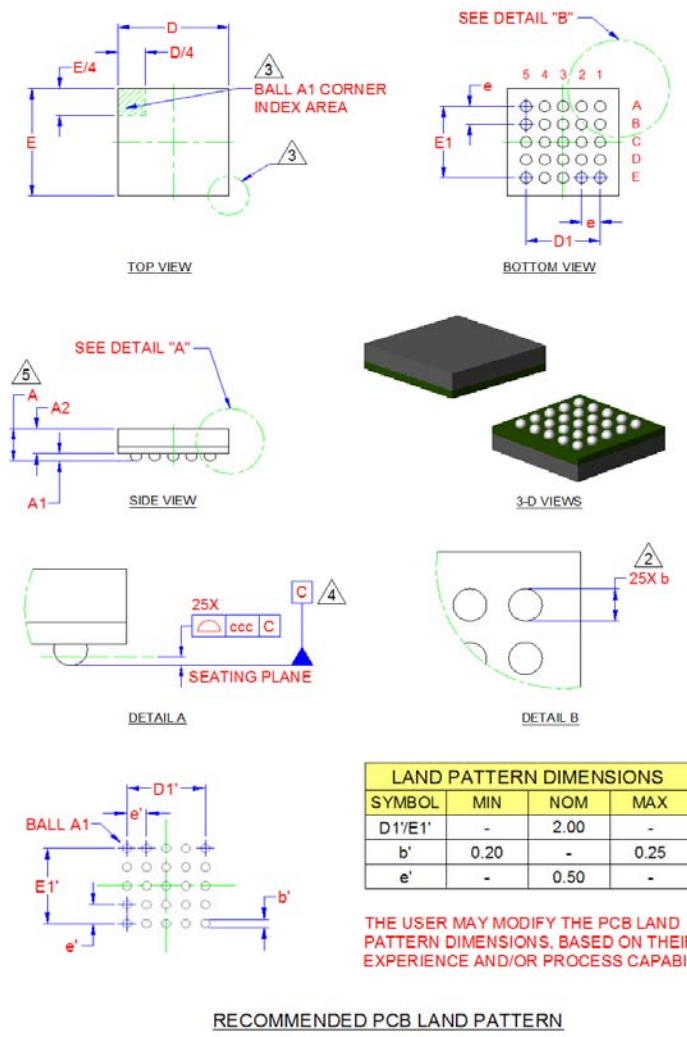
D
E/4
D/4
3
BALL A1 CORNER INDEX AREA
E
3
TOP VIEW

SEE DETAIL "B"
5 4 3 2 1
e
A
B
E1
C
D
E
e
D1
BOTTOM VIEW

SEE DETAIL "A"
5
A
A2
A1
SIDE VIEW

3-D VIEWS

C
4
25X
ccc C
SEATING PLANE
DETAIL A

2
25X b
DETAIL B

D1'
BALL A1
e'
E1'
b'
e'

| LAND PATTERN DIMENSIONS | | | |
|---|---|---|---|
| SYMBOL | MIN | NOM | MAX |
| D1'/E1' | - | 2.00 | - |
| b' | 0.20 | - | 0.25 |
| e' | - | 0.50 | - |

THE USER MAY MODIFY THE PCB LAND PATTERN DIMENSIONS, BASED ON THEI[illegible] EXPERIENCE AND/OR PROCESS CAPABI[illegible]

RECOMMENDED PCB LAND PATTERN